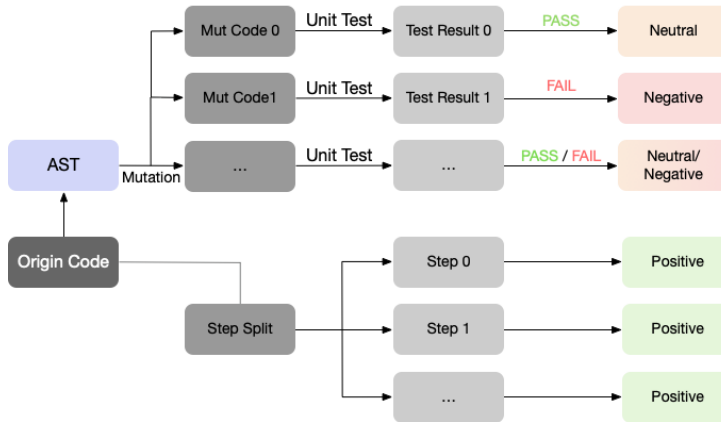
Mut Code 0
Unit Test
Test Result 0
PASS
Neutral

Mut Code1
Unit Test
Test Result 1
FAIL
Negative

AST
Mutation
...
Unit Test
...
PASS / FAIL
Neutral/ Negative

Origin Code

Step Split
Step 0
Positive
Step 1
Positive
...
Positive